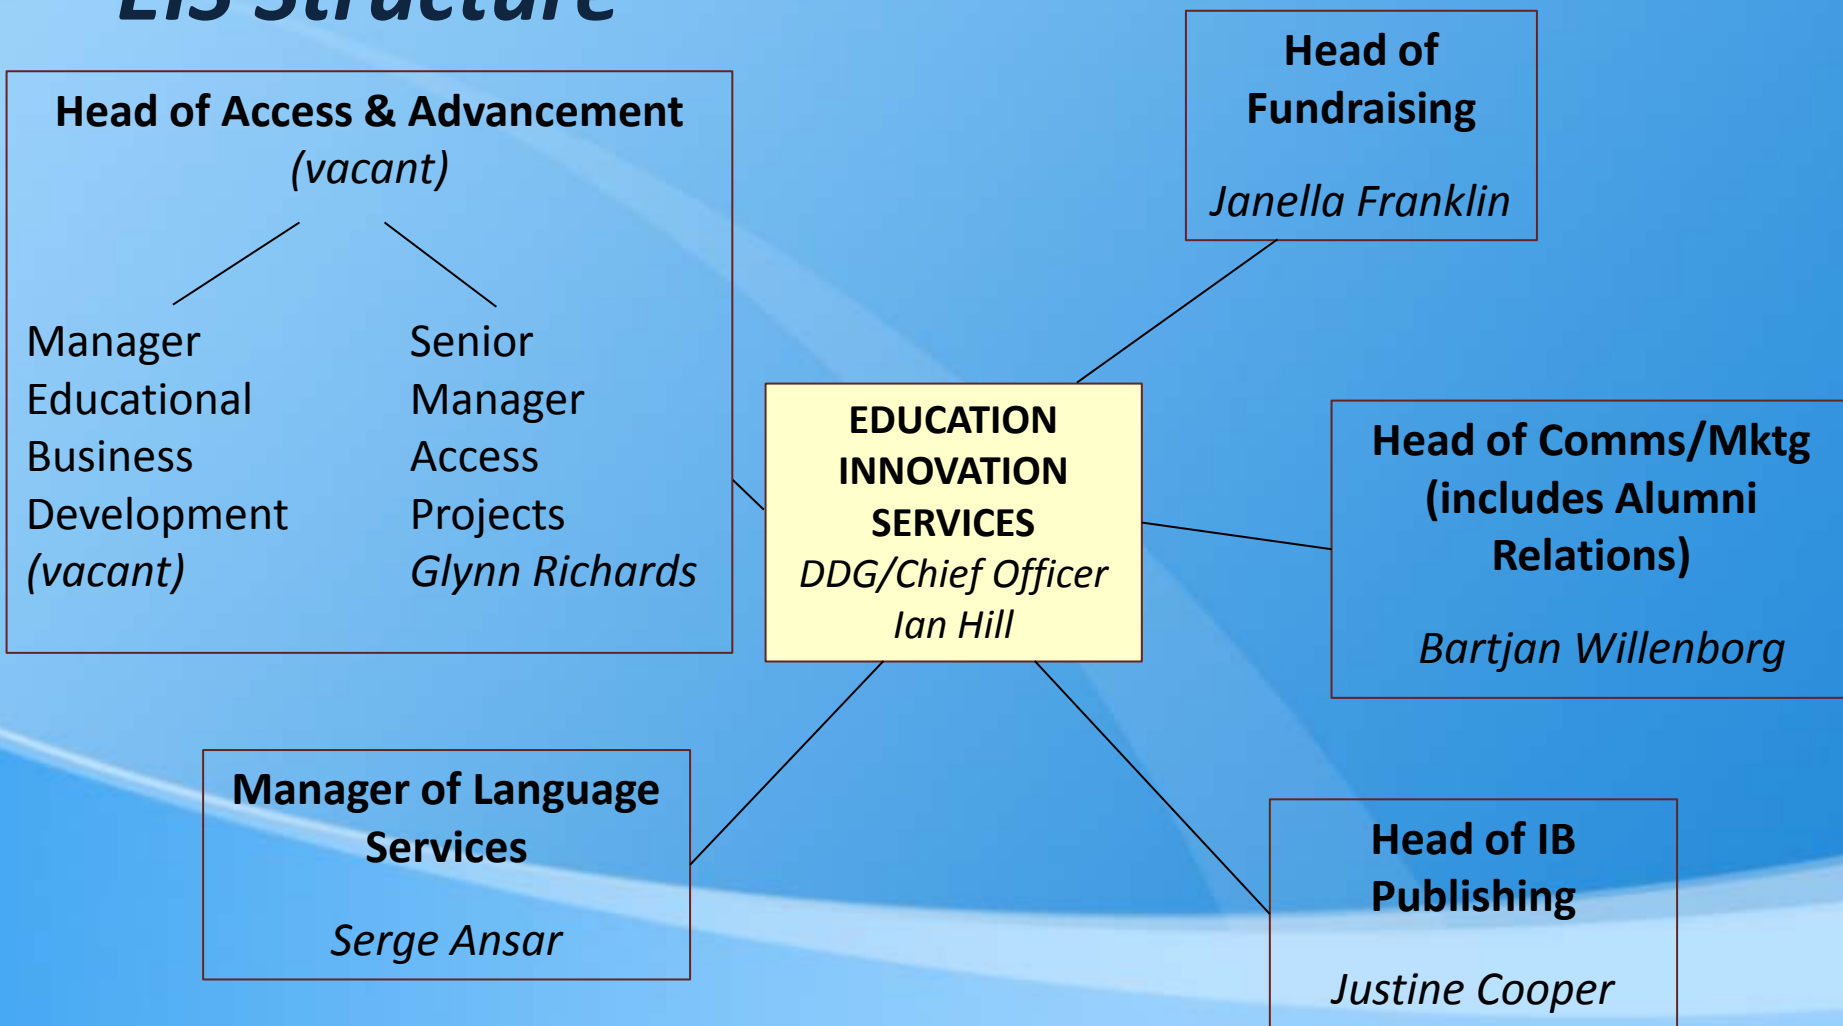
EIS Structure

Head of Access & Advancement
(vacant)

Manager Educational Business Development
(vacant)

Senior Manager Access Projects
Glynn Richards

Head of Fundraising

Janella Franklin

EDUCATION INNOVATION SERVICES
DDG/Chief Officer
Ian Hill

Head of Comms/Mktg (includes Alumni Relations)

Bartjan Willenborg

Manager of Language Services

Serge Ansar

Head of IB Publishing

Justine Cooper